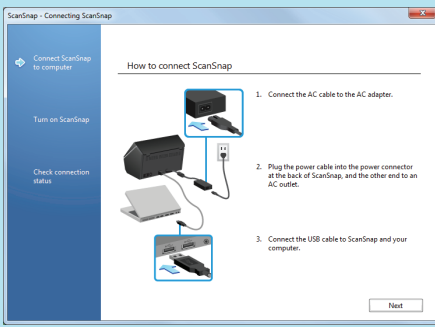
ScanSnap - Connecting ScanSnap

Connect ScanSnap to computer

Turn on ScanSnap

Check connection status

How to connect ScanSnap

1. Connect the AC cable to the AC adapter.

2. Plug the power cable into the power connector at the back of ScanSnap, and the other end to an AC outlet.

3. Connect the USB cable to ScanSnap and your computer.

Next